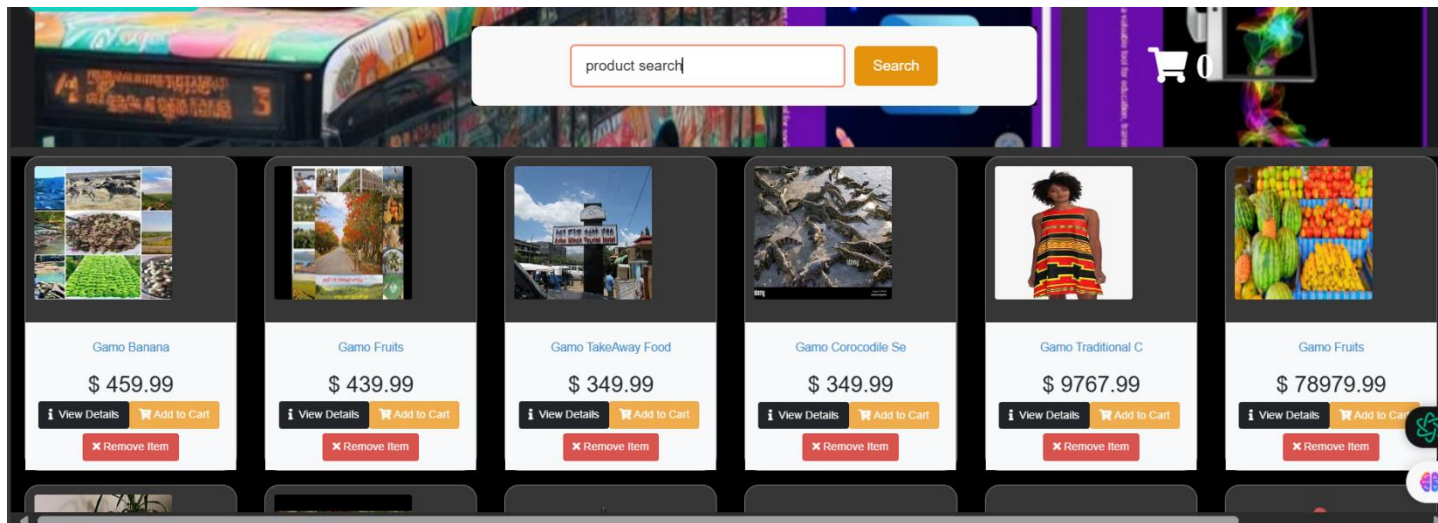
product search

Search

0

Gamo Banana
$ 459.99
View Details
Add to Cart
Remove Item

Gamo Fruits
$ 439.99
View Details
Add to Cart
Remove Item

Gamo TakeAway Food
$ 349.99
View Details
Add to Cart
Remove Item

Gamo Corocodile Se
$ 349.99
View Details
Add to Cart
Remove Item

Gamo Traditional C
$ 9767.99
View Details
Add to Cart
Remove Item

Gamo Fruits
$ 78979.99
View Details
Add to Cart
Remove Item